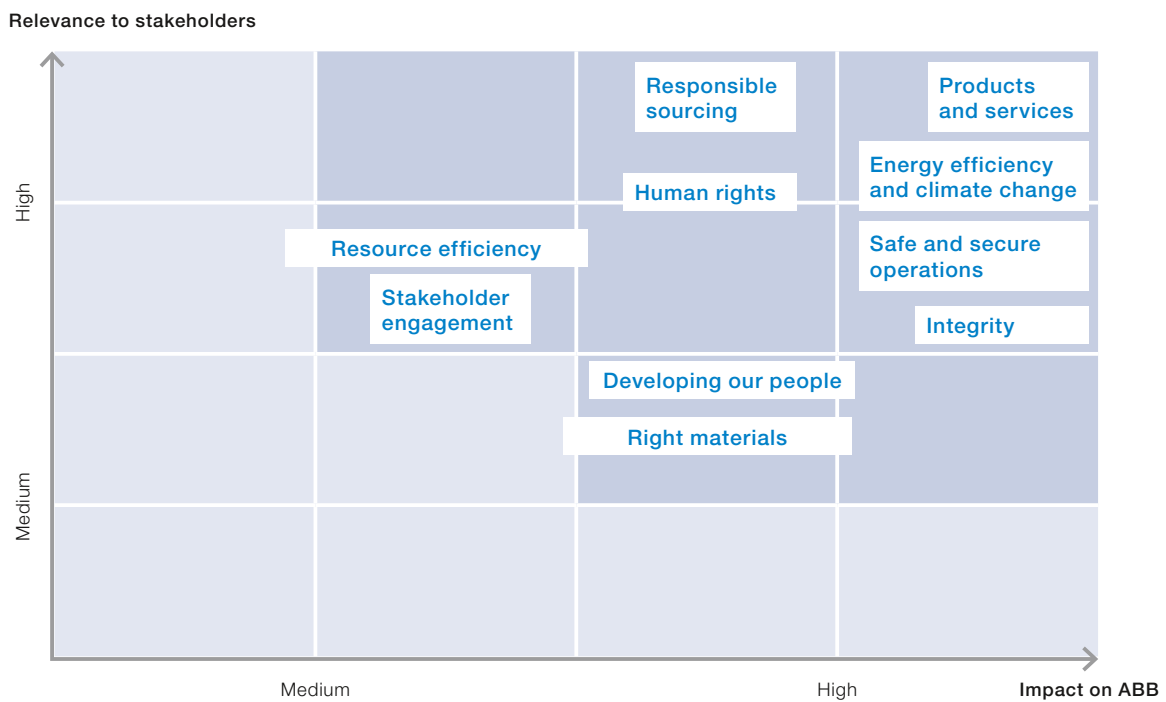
Relevance to stakeholders

High

Medium

Responsible sourcing

Products and services

Energy efficiency and climate change

Human rights

Resource efficiency

Safe and secure operations

Stakeholder engagement

Integrity

Developing our people

Right materials

Medium

High

Impact on ABB